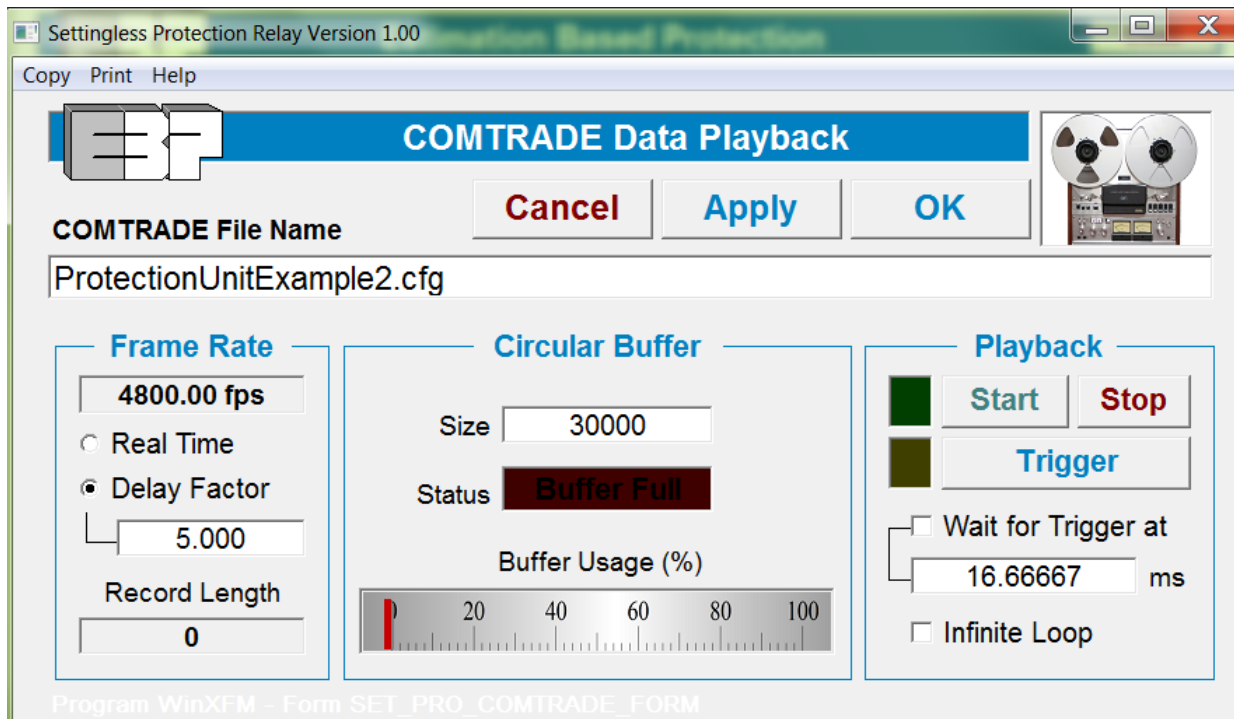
Settingless Protection Relay Version 1.00

Copy Print Help

COMTRADE Data Playback

Cancel Apply OK

COMTRADE File Name

ProtectionUnitExample2.cfg

Frame Rate

4800.00 fps

Real Time

Delay Factor

5.000

Record Length

0

Circular Buffer

Size 30000

Status Buffer Full

Buffer Usage (%)

0 20 40 60 80 100

Playback

Start Stop

Trigger

Wait for Trigger at

16.66667 ms

Infinite Loop

Program WinXFM - Form SET_PRO_COMTRADE_FORM